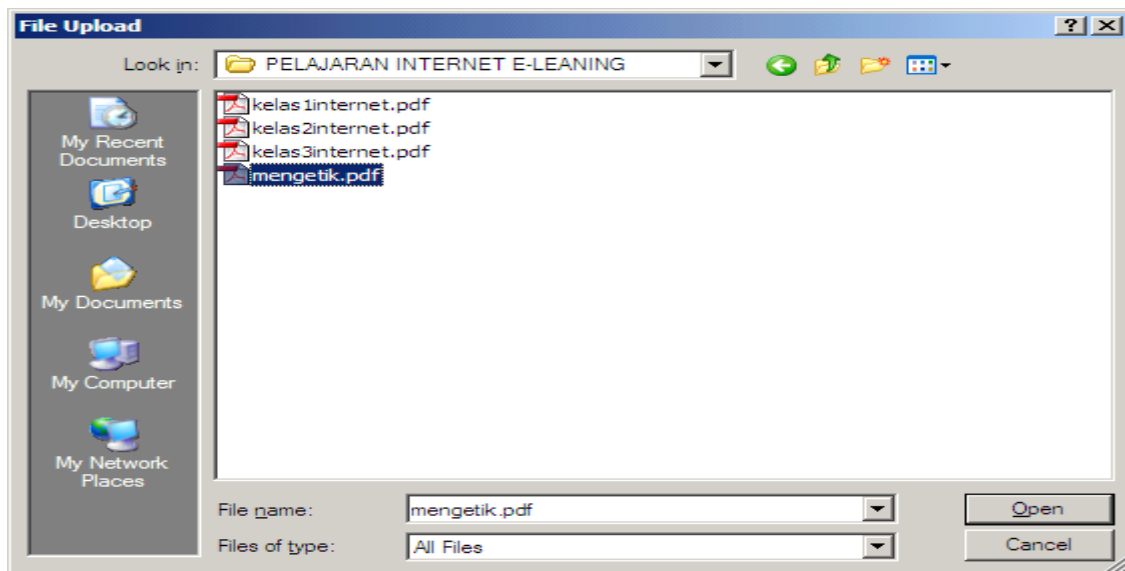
File Upload

?

Look in: PELAJARAN INTERNET E-LEANING

My Recent Documents

Desktop

My Documents

My Computer

My Network Places

kelas1internet.pdf
kelas2internet.pdf
kelas3internet.pdf
mengetik.pdf

File name: mengetik.pdf

Files of type: All Files

Open

Cancel